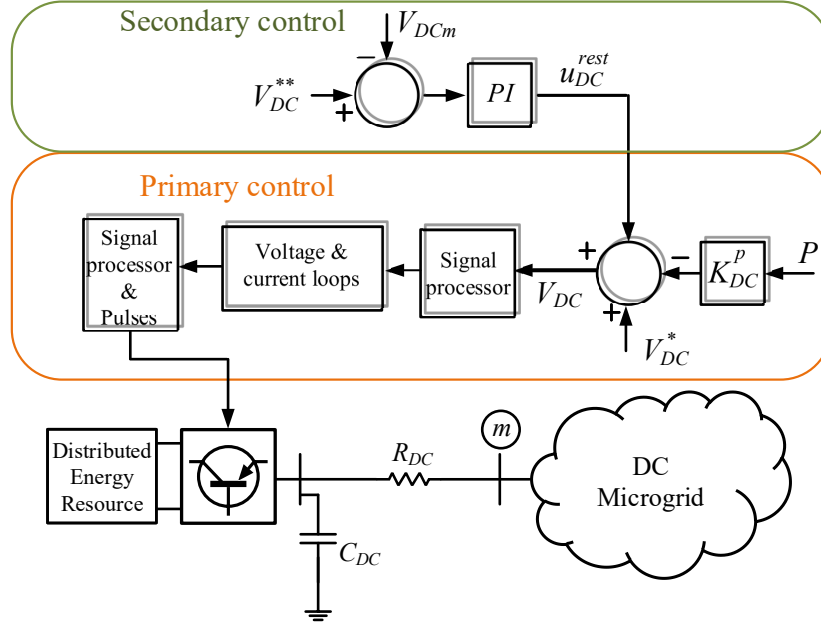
Secondary control

$V_{DCm}$

$-$

$V_{DC}^{**}$

$+$

$PI$

$u_{DC}^{rest}$

Primary control

Signal processor & Pulses

Voltage & current loops

Signal processor

$V_{DC}$

$+$

$-$

$K_{DC}^{p}$

$P$

$+$

$V_{DC}^{*}$

Distributed Energy Resource

$R_{DC}$

$m$

DC Microgrid

$C_{DC}$